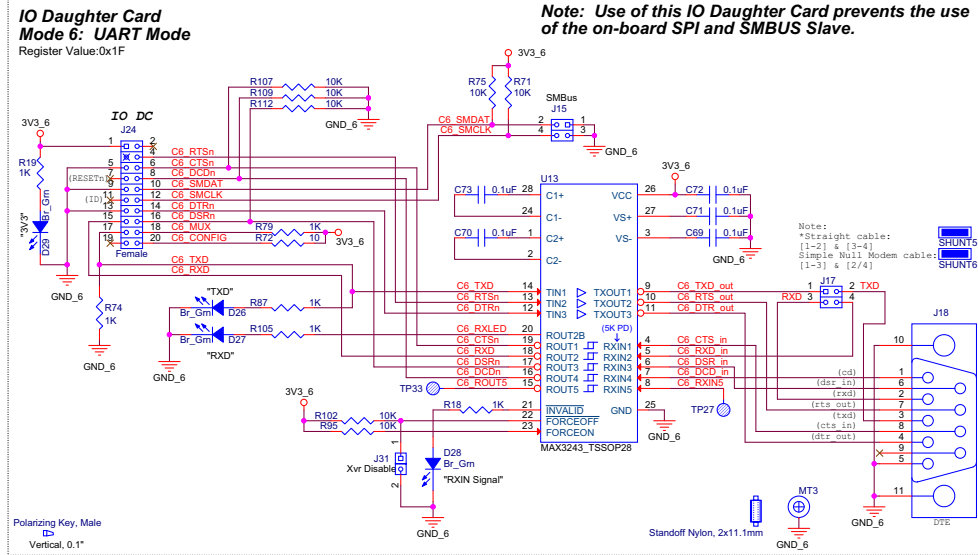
IO Daughter Card
Mode 6: UART Mode
Register Value:0x1F

Note: Use of this IO Daughter Card prevents the use of the on-board SPI and SMBUS Slave.

3V3_6
R75 10K
R71 10K
SMBus
J15
C6_SMDAT 2 1
C6_SMCLK 4 3
GND_6

R107 10K
R109 10K
R112 10K
GND_6

IO DC
J24
3V3_6
R19 1K
"3V3"
Br_Gm
D29
GND_6
Female
(RESETn)
(ID)
1 2
3 4
5 6
7 8
9 10
11 12
13 14
15 16
17 18
19 20
C6_RTSn
C6_CTSn
C6_DCDn
C6_SMDAT
C6_SMCLK
C6_DTRn
C6_DSRn
C6_MUX
C6_CONFIG
R79 1K
R72 10
3V3_6
C6_TXD
C6_RXD
R74 1K
GND_6

"TXD"
Br_Gm D26
R87 1K
R105 1K
Br_Gm D27
"RXD"
GND_6

U13
C73 0.1uF 28 C1+
24 C1-
C70 0.1uF 1 C2+
2 C2-
VCC 26
V+ 27
V- 3
3V3_6
C72 0.1uF
C71 0.1uF
C69 0.1uF
GND_6
C6_TXD 14 TIN1 TXOUT1 9 C6_TXD_out
C6_RTSn 13 TIN2 TXOUT2 10 C6_RTS_out
C6_DTRn 12 TIN3 TXOUT3 11 C6_DTR_out
C6_RXLED 20 ROUT2B
(5K PD)
C6_CTSn 19 ROUT1 RXIN1 4 C6_CTS_in
C6_RXD 18 ROUT2 RXIN2 5 C6_RXD_in
C6_DSRn 17 ROUT3 RXIN3 6 C6_DSR_in
C6_DCDn 16 ROUT4 RXIN4 7 C6_DCD_in
C6_ROUT5 15 ROUT5 RXIN5 8 C6_RXIN5
TP33
TP27
R18 1K 21 INVALID GND 25
R102 10K 22 FORCEOFF
R95 10K 23 FORCEON
MAX3243_TSSOP28
GND_6
3V3_6
J31
Xvr Disable
D28 Br_Gm
"RXIN Signal"
GND_6

Note:
*Straight cable:
[1-2] & [3-4]
Simple Null Modem cable:
[1-3] & [2/4]
SHUNT5
SHUNT6
J17
RXD 3 4
1 2 TXD
J18
10
(cd) 1
(dsr in) 6
(rxd) 2
(rts out) 7
(txd) 3
(cts in) 8
(dtr_out) 4
9
5
11
DTE
GND_6

Polarizing Key, Male
Vertical, 0.1"
Standoff Nylon, 2x11.1mm
MT3
GND_6